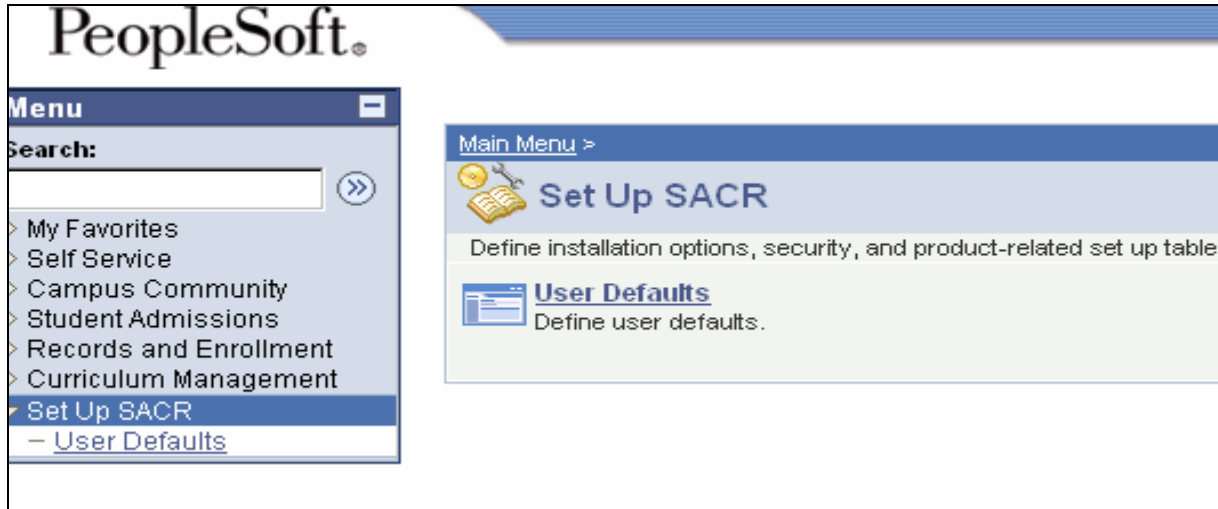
PeopleSoft.

Menu

Search:

My Favorites
Self Service
Campus Community
Student Admissions
Records and Enrollment
Curriculum Management
Set Up SACR
– User Defaults

Main Menu >

Set Up SACR

Define installation options, security, and product-related set up table

User Defaults
Define user defaults.